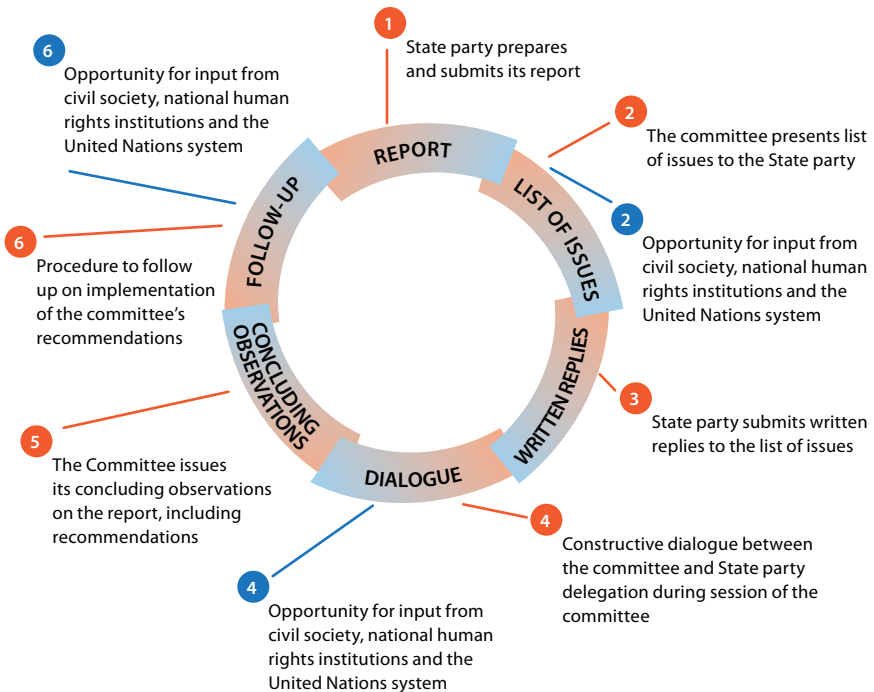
1
State party prepares and submits its report

REPORT

2
The committee presents list of issues to the State party

LIST OF ISSUES

2
Opportunity for input from civil society, national human rights institutions and the United Nations system

WRITTEN REPLIES

3
State party submits written replies to the list of issues

DIALOGUE

4
Constructive dialogue between the committee and State party delegation during session of the committee

4
Opportunity for input from civil society, national human rights institutions and the United Nations system

CONCLUDING OBSERVATIONS

5
The Committee issues its concluding observations on the report, including recommendations

FOLLOW-UP

6
Procedure to follow up on implementation of the committee's recommendations

6
Opportunity for input from civil society, national human rights institutions and the United Nations system